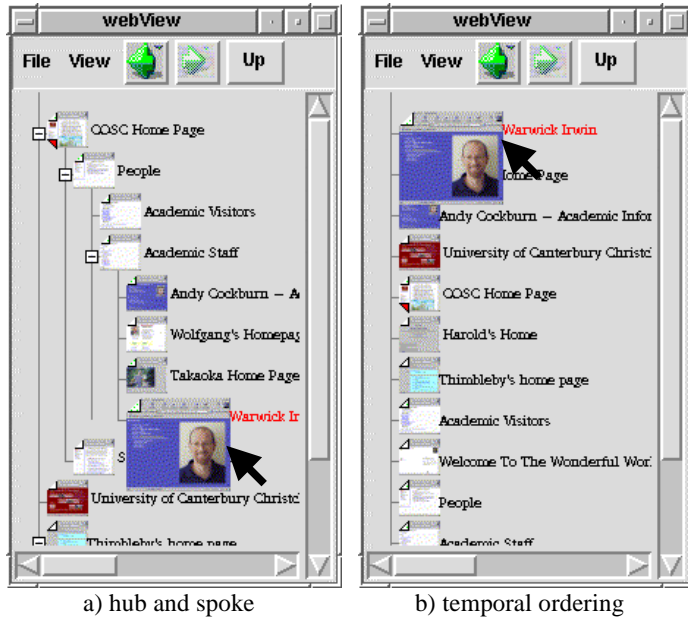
webView

File View Up

COSC Home Page

People

Academic Visitors

Academic Staff

Andy Cockburn – A

Wolfgang's Homepag

Takaoka Home Page

Warwick Ir

S

University of Canterbury Christc

Thimbleby's home page

a) hub and spoke

webView

File View Up

Warwick Irwin

Home Page

Andy Cockburn – Academic Infor

University of Canterbury Christc

COSC Home Page

Harold's Home

Thimbleby's home page

Academic Visitors

Welcome To The Wonderful Worl

People

Academic Staff

b) temporal ordering